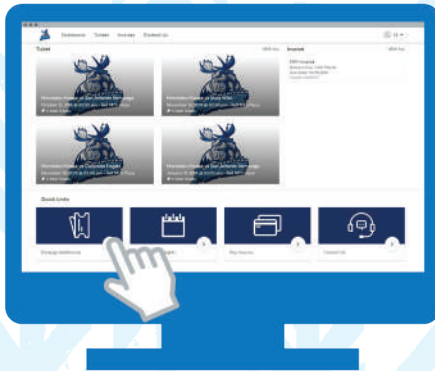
Dashboard Tickets Invoices Contact Us

Tickets

View ALL

Invoices

View ALL

Manitoba Moose vs San Antonio Rampage

Manitoba Moose vs Texas Stars

Manitoba Moose vs Colorado Eagles

Manitoba Moose vs San Antonio Rampage

Quick Links

Manage Additional

Pay Invoices

Contact Us